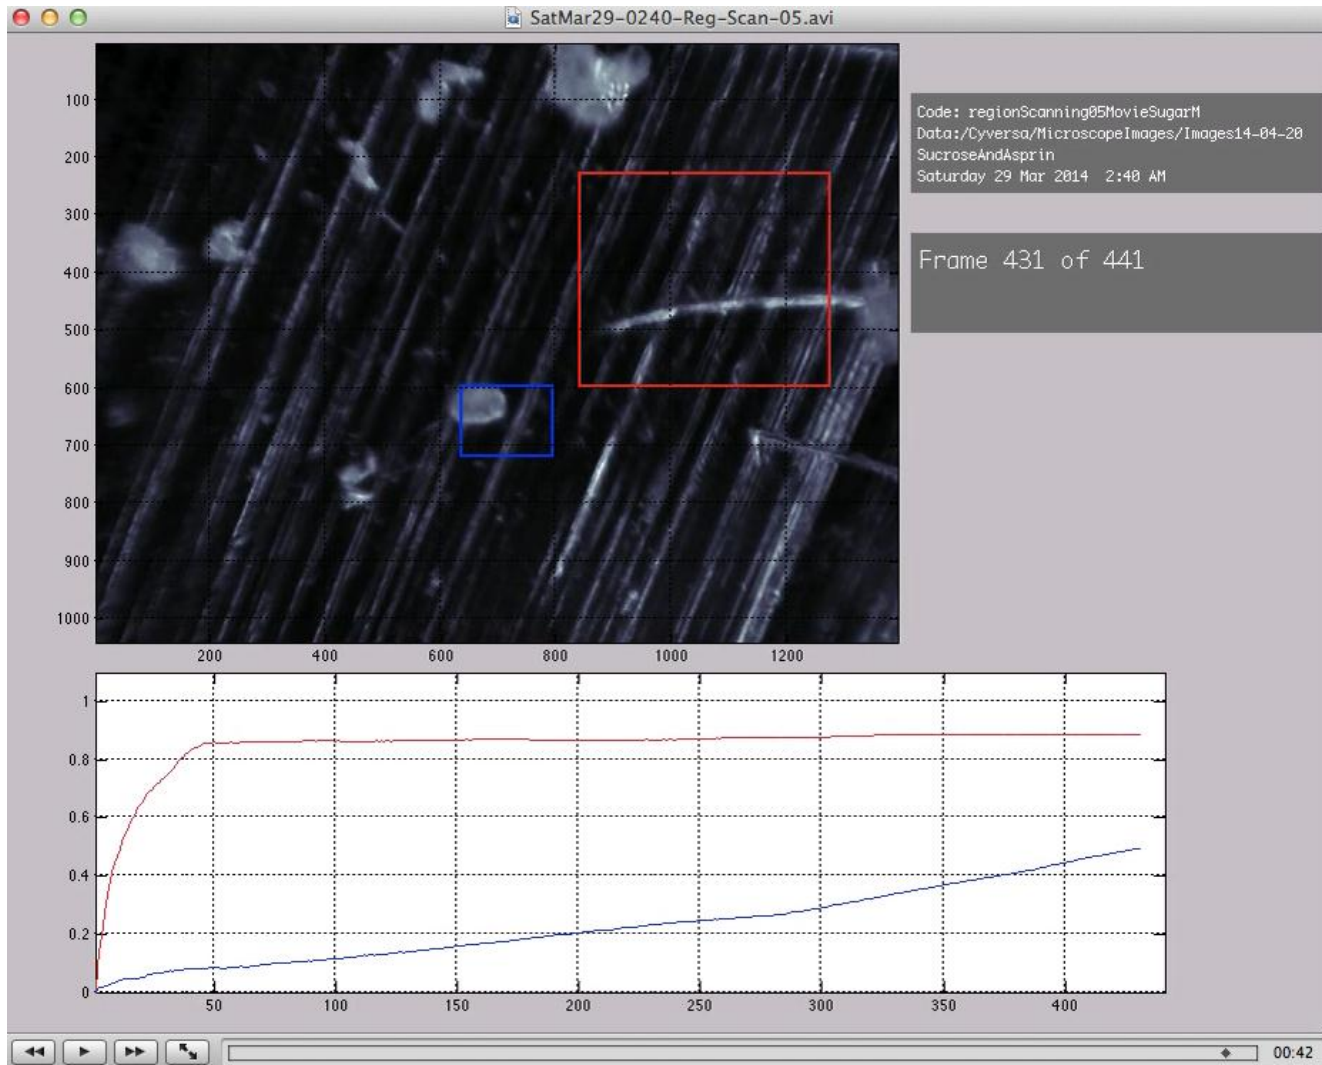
SatMar29-0240-Reg-Scan-05.avi

100
200
300
400
500
600
700
800
900
1000

200
400
600
800
1000
1200

Code: regionScanning05MovieSugarM
Data:/Cyversa/MicroscopeImages/Images14-04-20
SucroseAndAsprin
Saturday 29 Mar 2014 2:40 AM

Frame 431 of 441

1
0.8
0.6
0.4
0.2
0

50
100
150
200
250
300
350
400

00:42